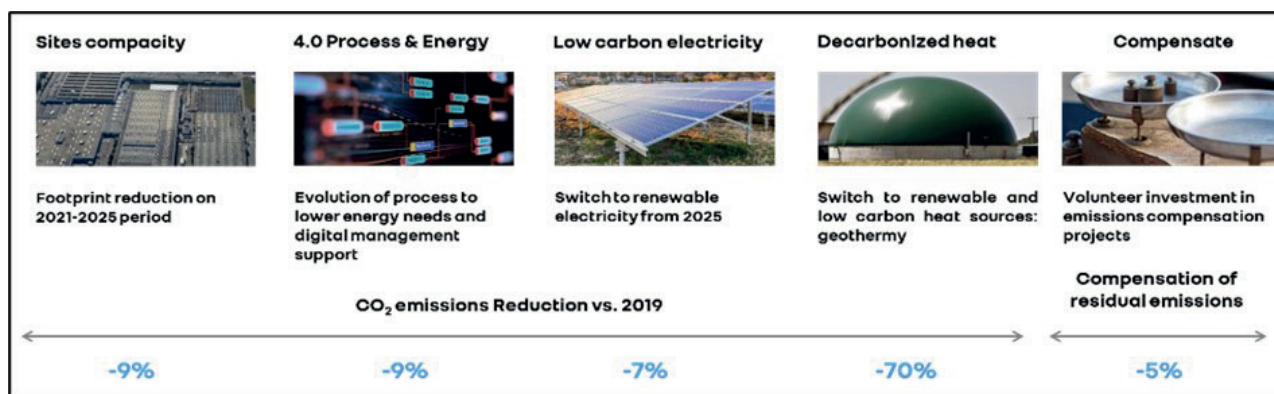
Sites compacity

Footprint reduction on 2021-2025 period

4.0 Process & Energy

Evolution of process to lower energy needs and digital management support

Low carbon electricity

Switch to renewable electricity from 2025

Decarbonized heat

Switch to renewable and low carbon heat sources: geothermy

Compensate

Volunteer investment in emissions compensation projects

$CO_2$ emissions Reduction vs. 2019

Compensation of residual emissions

-9%

-9%

-7%

-70%

-5%